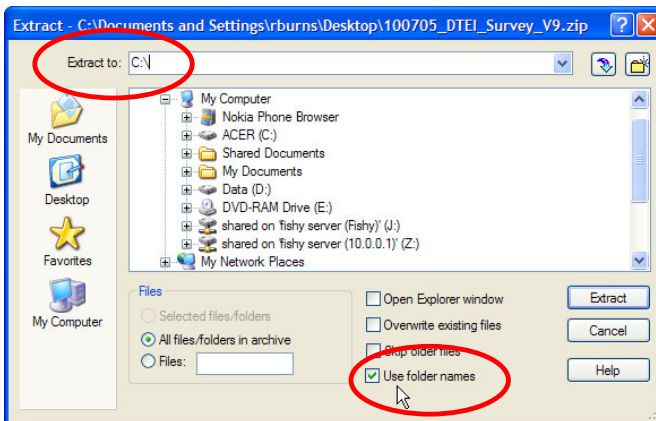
Extract - C:\Documents and Settings\rburns\Desktop\100705_DTEI_Survey_V9.zip

Extract to: C:\

My Documents
Desktop
Favorites
My Computer

My Computer
Nokia Phone Browser
ACER (C:)
Shared Documents
My Documents
Data (D:)
DVD-RAM Drive (E:)
shared on 'fishy server (Fishy)' (J:)
shared on 'fishy server (10.0.0.1)' (Z:)
My Network Places

Files
Selected files/folders
All files/folders in archive
Files:

Open Explorer window
Overwrite existing files
Skip older files
Use folder names

Extract
Cancel
Help